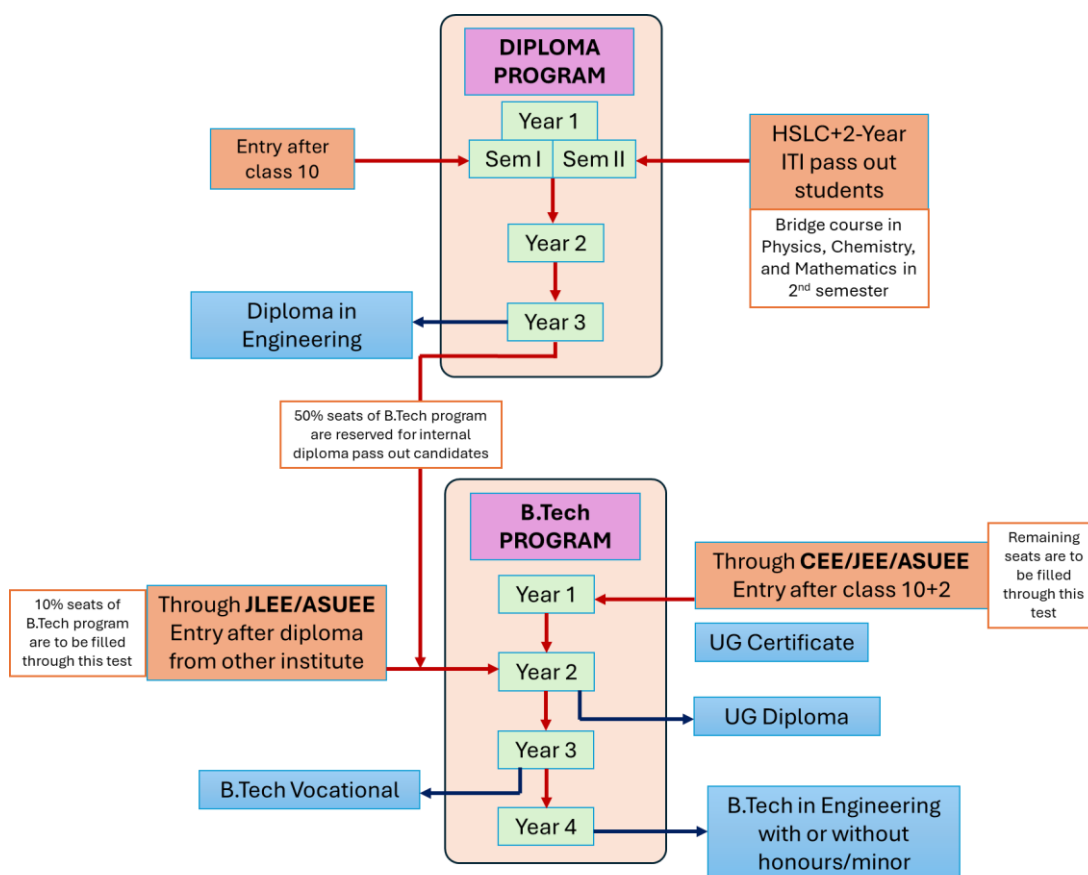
DIPLOMA PROGRAM

Entry after class 10

Year 1

Sem I

Sem II

HSLC+2-Year ITI pass out students

Bridge course in Physics, Chemistry, and Mathematics in 2$^{nd}$ semester

Year 2

Diploma in Engineering

Year 3

50% seats of B.Tech program are reserved for internal diploma pass out candidates

B.Tech PROGRAM

Through CEE/JEE/ASUEE Entry after class 10+2

Remaining seats are to be filled through this test

10% seats of B.Tech program are to be filled through this test

Through JLEE/ASUEE Entry after diploma from other institute

Year 1

UG Certificate

Year 2

UG Diploma

Year 3

B.Tech Vocational

Year 4

B.Tech in Engineering with or without honours/minor